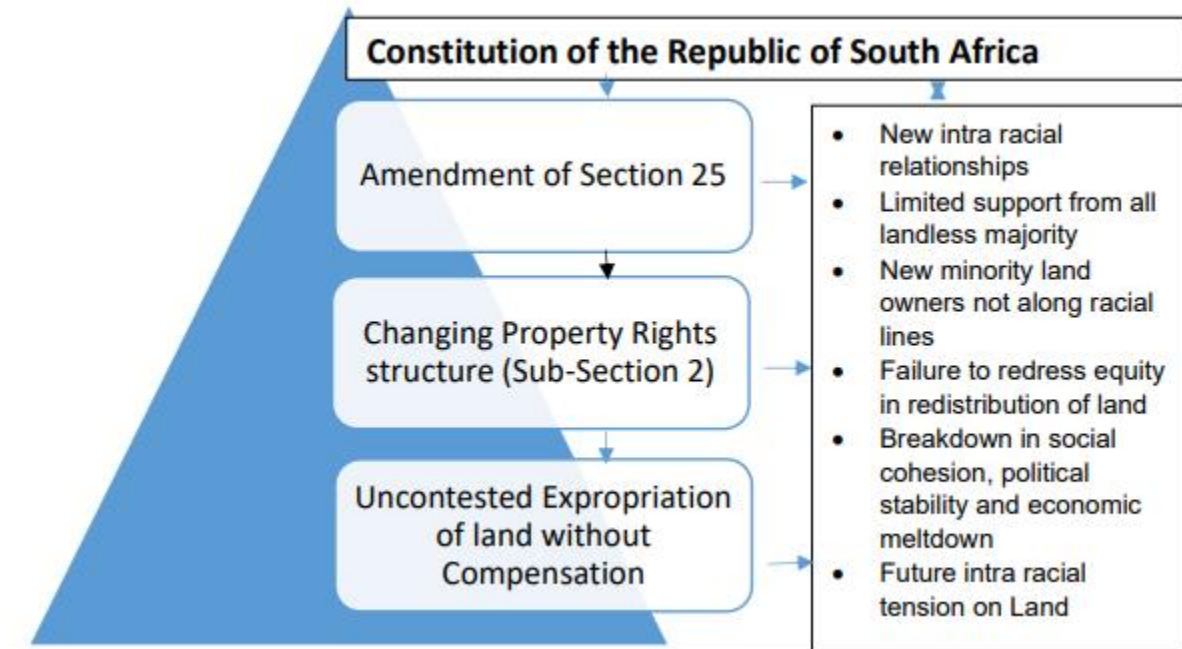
Constitution of the Republic of South Africa

Amendment of Section 25

Changing Property Rights structure (Sub-Section 2)

Uncontested Expropriation of land without Compensation

- New intra racial relationships
- Limited support from all landless majority
- New minority land owners not along racial lines
- Failure to redress equity in redistribution of land
- Breakdown in social cohesion, political stability and economic meltdown
- Future intra racial tension on Land